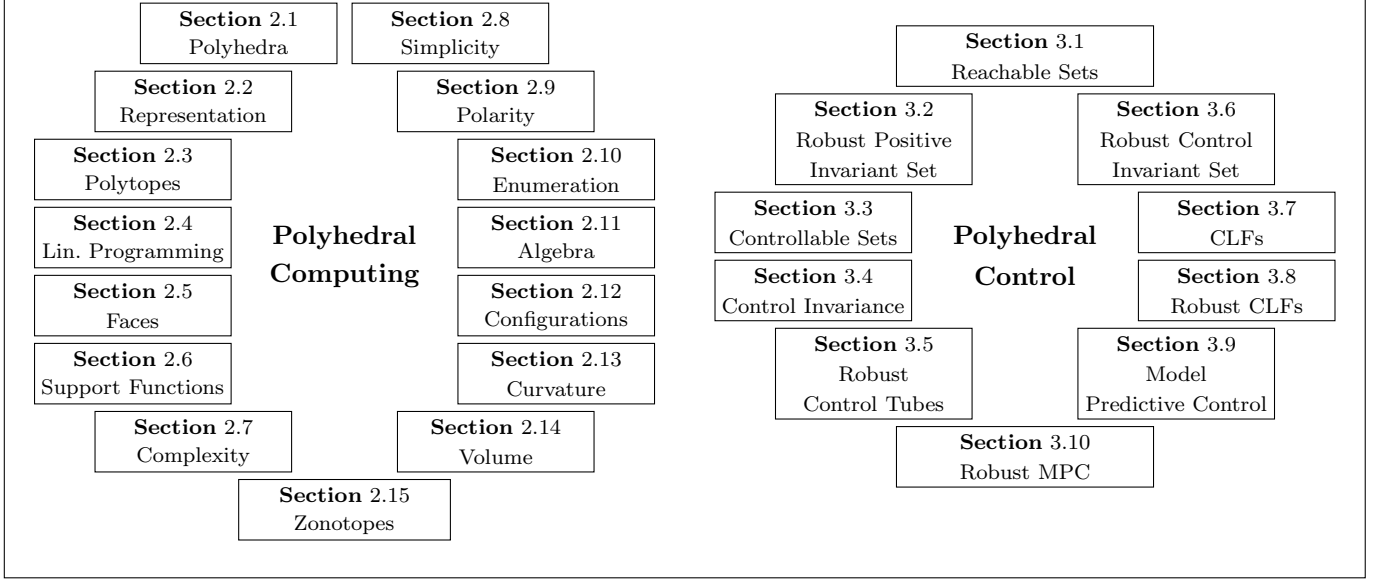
Section 2.1
Polyhedra

Section 2.8
Simplicity

Section 2.2
Representation

Section 2.9
Polarity

Section 2.3
Polytopes

Section 2.10
Enumeration

Section 2.4
Lin. Programming

Polyhedral Computing

Section 2.11
Algebra

Section 2.5
Faces

Section 2.12
Configurations

Section 2.6
Support Functions

Section 2.13
Curvature

Section 2.7
Complexity

Section 2.14
Volume

Section 2.15
Zonotopes

Section 3.1
Reachable Sets

Section 3.2
Robust Positive Invariant Set

Section 3.6
Robust Control Invariant Set

Section 3.3
Controllable Sets

Polyhedral Control

Section 3.7
CLFs

Section 3.4
Control Invariance

Section 3.8
Robust CLFs

Section 3.5
Robust Control Tubes

Section 3.9
Model Predictive Control

Section 3.10
Robust MPC